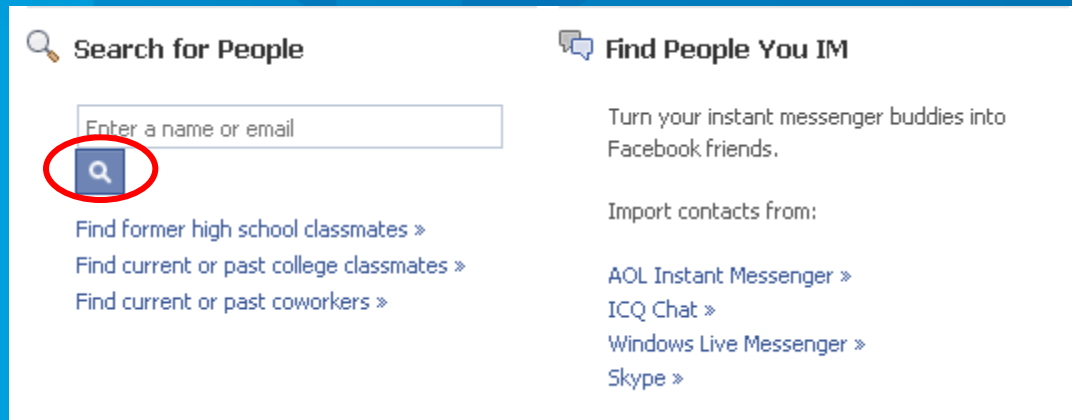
Search for People

Enter a name or email

Find former high school classmates »
Find current or past college classmates »
Find current or past coworkers »

Find People You IM

Turn your instant messenger buddies into Facebook friends.

Import contacts from:

AOL Instant Messenger »
ICQ Chat »
Windows Live Messenger »
Skype »